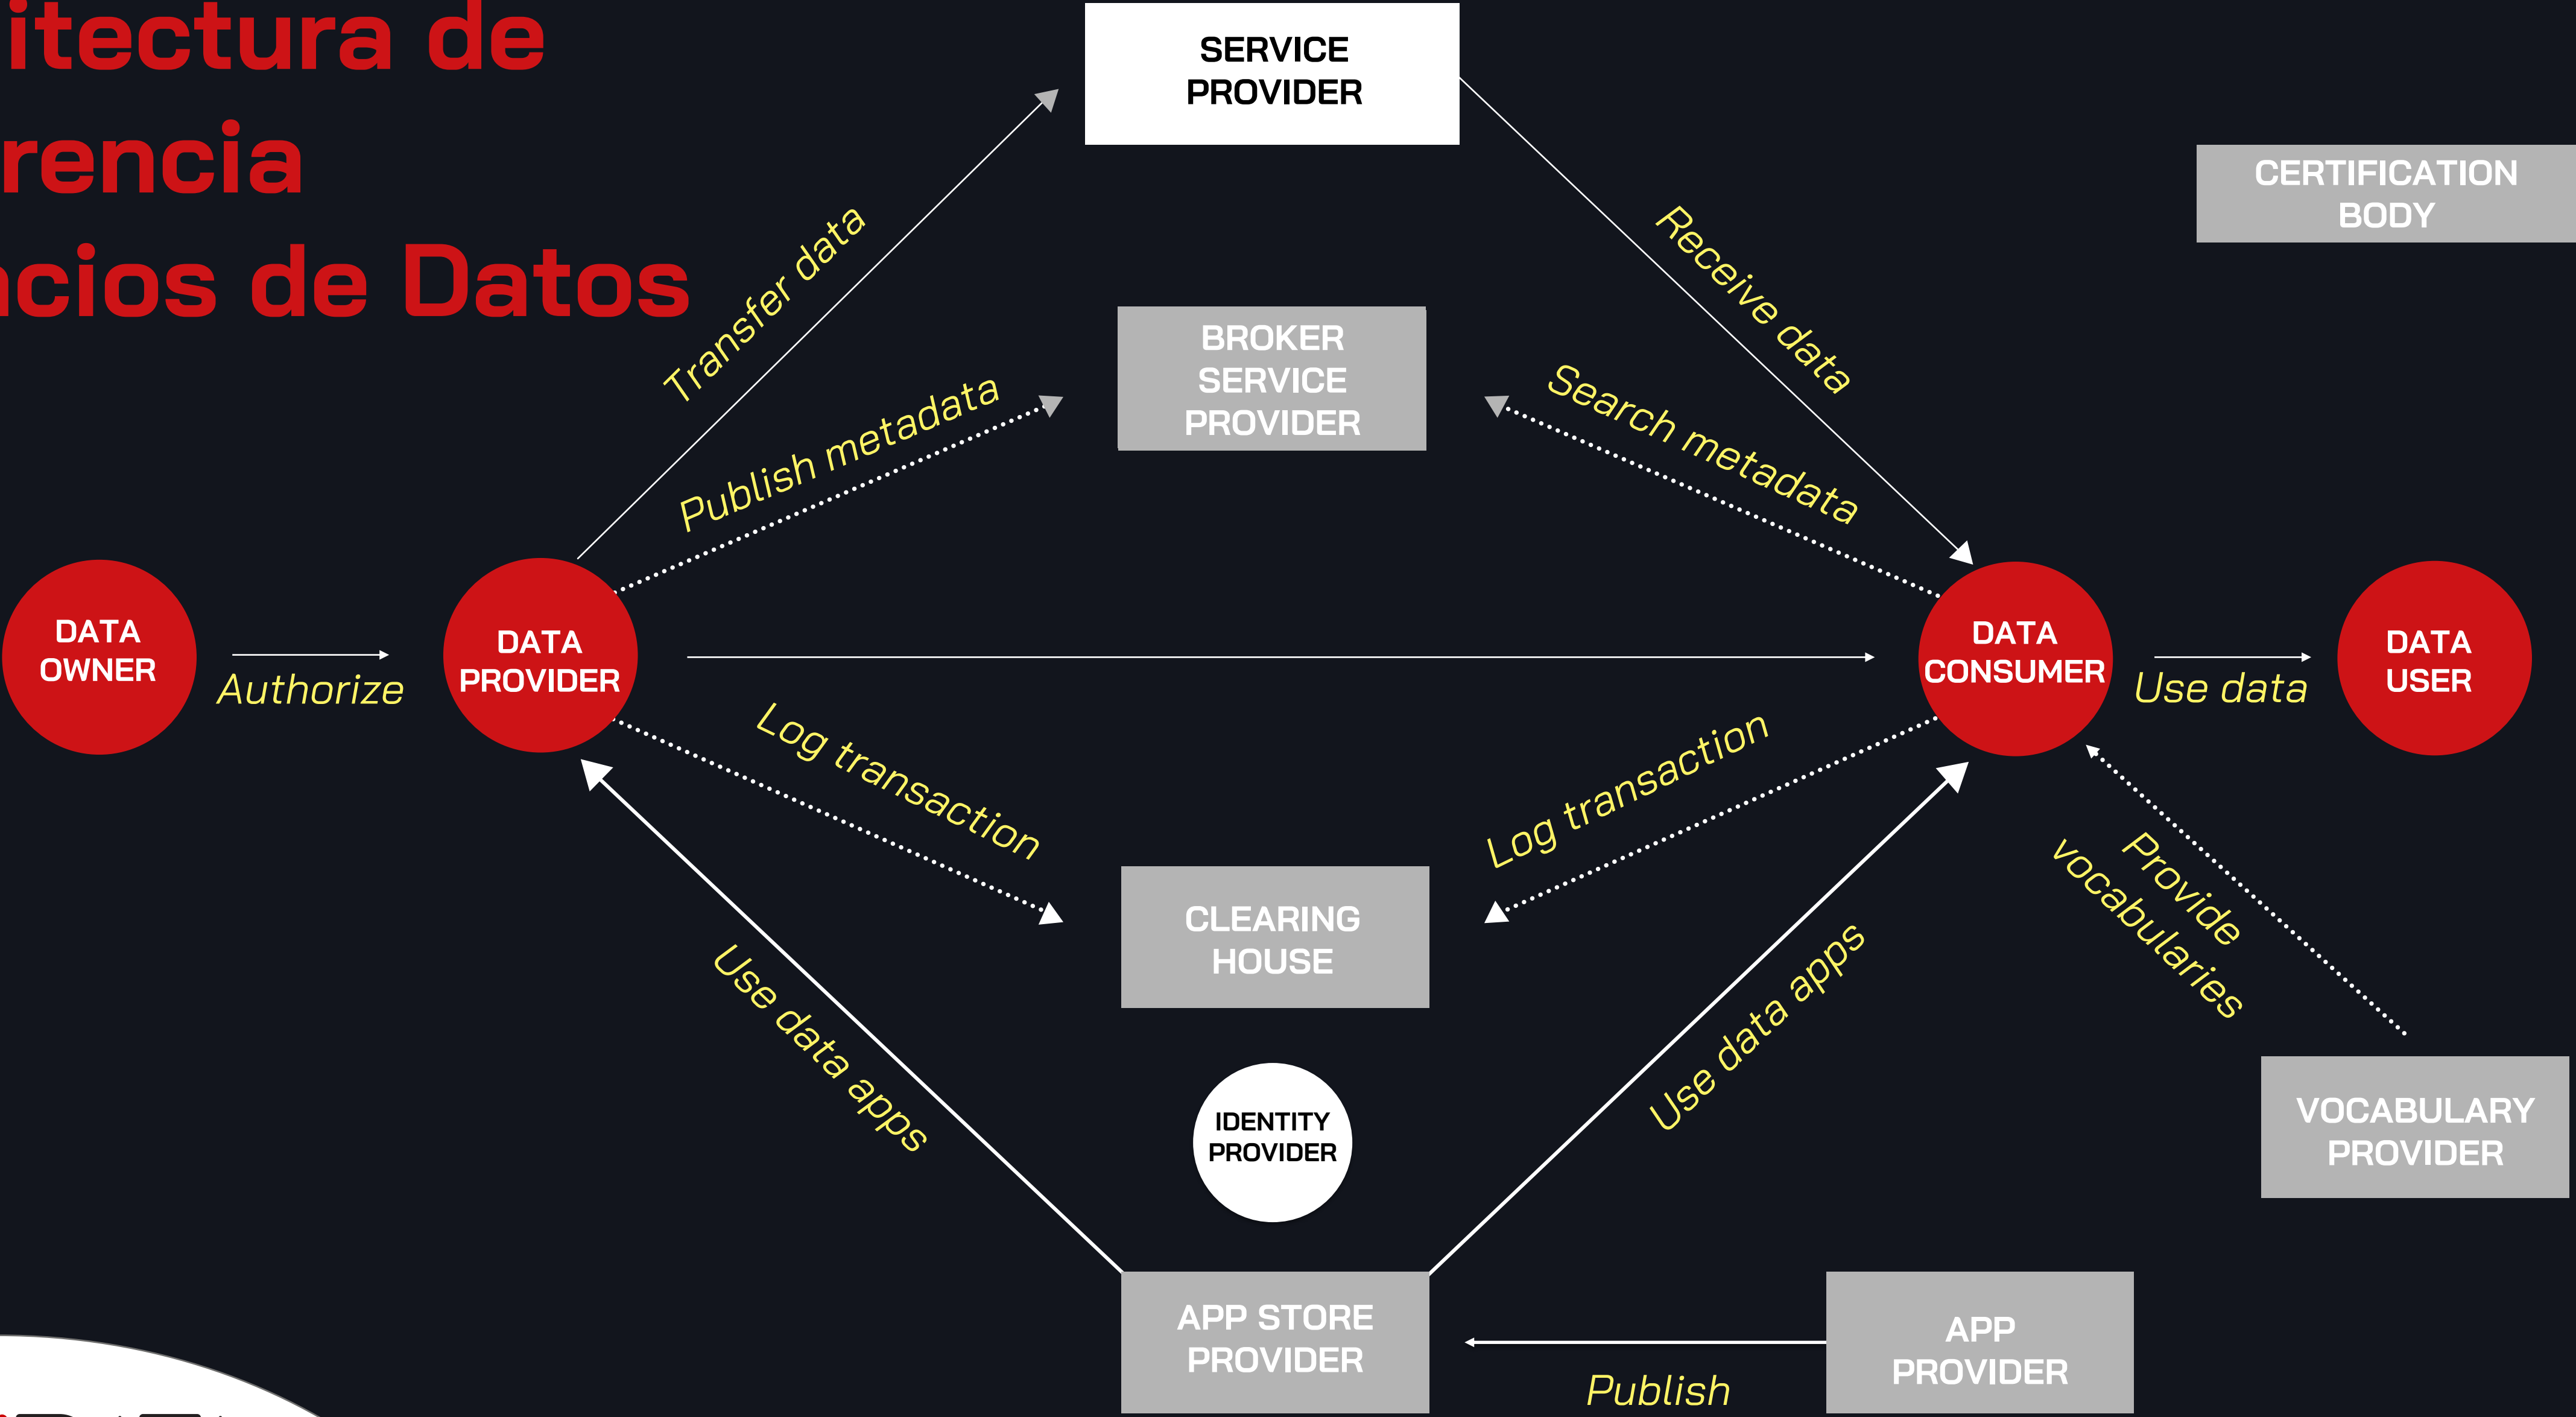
itectura de
rencia
ıcios de Datos

SERVICE PROVIDER

CERTIFICATION BODY

Transfer data

Receive data

BROKER SERVICE PROVIDER

Publish metadata

Search metadata

DATA OWNER

Authorize

DATA PROVIDER

DATA CONSUMER

Use data

DATA USER

Log transaction

Log transaction

CLEARING HOUSE

Use data apps

Use data apps

Provide vocabularies

IDENTITY PROVIDER

VOCABULARY PROVIDER

APP STORE PROVIDER

Publish

APP PROVIDER